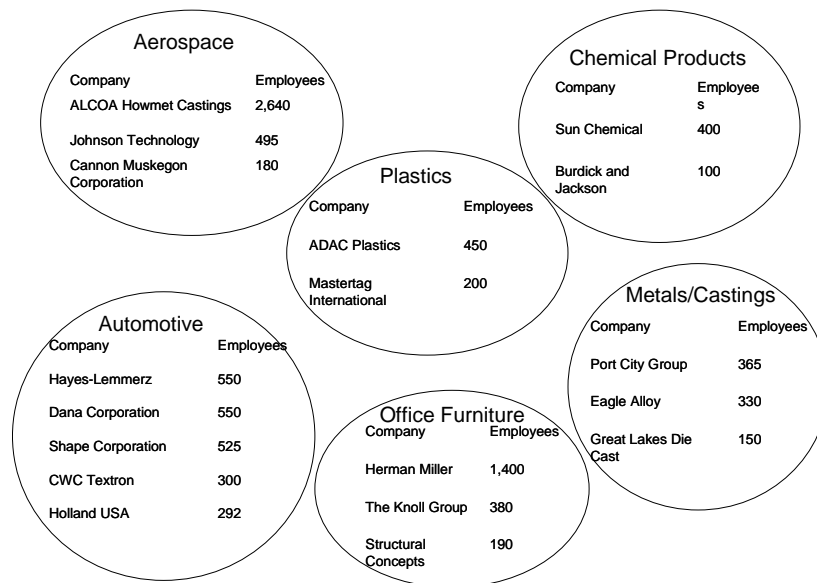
Aerospace

| Company | Employees |
|---|---|
| ALCOA Howmet Castings | 2,640 |
| Johnson Technology | 495 |
| Cannon Muskegon Corporation | 180 |

Chemical Products

| Company | Employees |
|---|---|
| Sun Chemical | 400 |
| Burdick and Jackson | 100 |

Plastics

| Company | Employees |
|---|---|
| ADAC Plastics | 450 |
| Mastertag International | 200 |

Metals/Castings

| Company | Employees |
|---|---|
| Port City Group | 365 |
| Eagle Alloy | 330 |
| Great Lakes Die Cast | 150 |

Automotive

| Company | Employees |
|---|---|
| Hayes-Lemmerz | 550 |
| Dana Corporation | 550 |
| Shape Corporation | 525 |
| CWC Textron | 300 |
| Holland USA | 292 |

Office Furniture

| Company | Employees |
|---|---|
| Herman Miller | 1,400 |
| The Knoll Group | 380 |
| Structural Concepts | 190 |